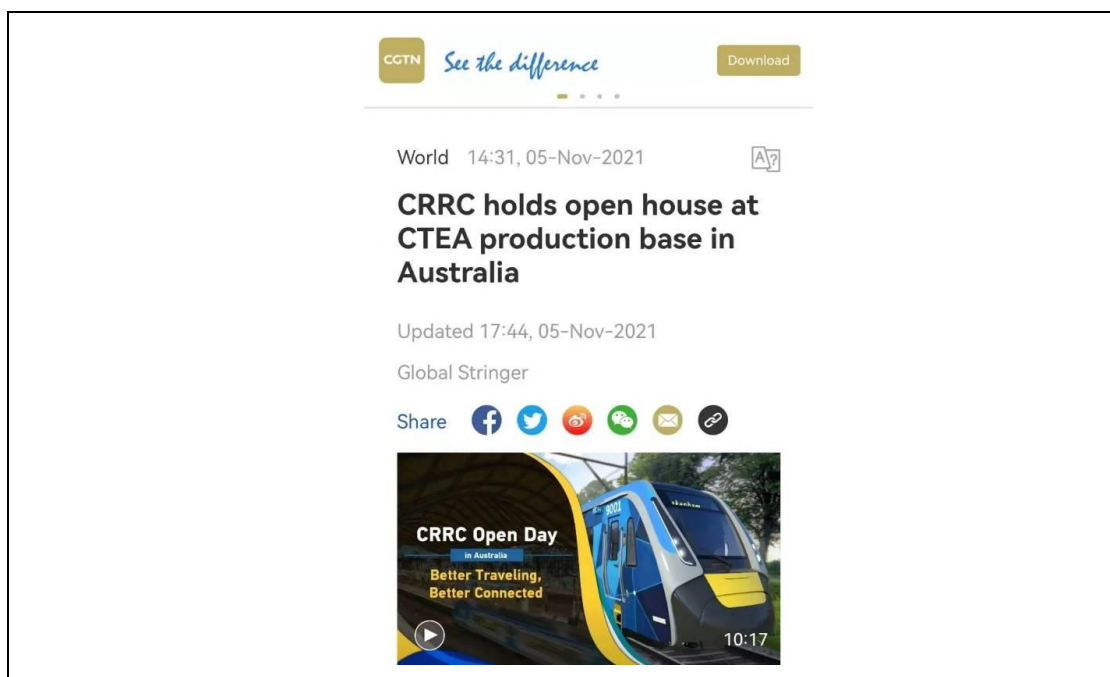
CGTN See the difference

Download

World 14:31, 05-Nov-2021

CRRC holds open house at CTEA production base in Australia

Updated 17:44, 05-Nov-2021

Global Stringer

Share

CRRC Open Day

in Australia

Better Traveling, Better Connected

9002

10:17